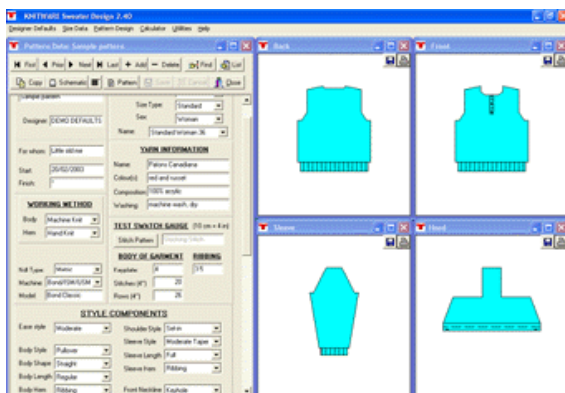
KNITWARE Sweater Design 2.40

Designer Defaults Size Data Pattern Design Calculator Utilities Help

Pattern Data: Sample pattern

First Prior Next Last Add Delete Find List

Copy Schematic Pattern Save Cancel Close

Sample pattern

Designer DEMO DEFAULTS

For whom Little old me

Start 20/02/2003

Finish

WORKING METHOD

Body Machine Knit

Hem Hand Knit

Knit Type Metric

Machine Brother/KH/SK

Model Bond Classic

Size Type Standard

Sex Woman

Name Standard Woman 36

YARN INFORMATION

Name Patons Canadiana

Colour(s) red and russet

Composition 100% acrylic

Washing machine wash, dry

TEST SWATCH GAUGE (10 cm x 4 in)

Stitch Pattern Stocking Stitch

BODY OF GARMENT RIBBING

Keyplate 4 3.5

Stitches (4") 20

Rows (4") 26

STYLE COMPONENTS

Ease style Moderate

Body Style Pullover

Body Shape Straight

Body Length Regular

Body Hem Ribbing

Shoulder Style Set-in

Sleeve Style Moderate Taper

Sleeve Length Full

Sleeve Hem Ribbing

Front Neckline Keyhole

Back

Front

Sleeve

Hood